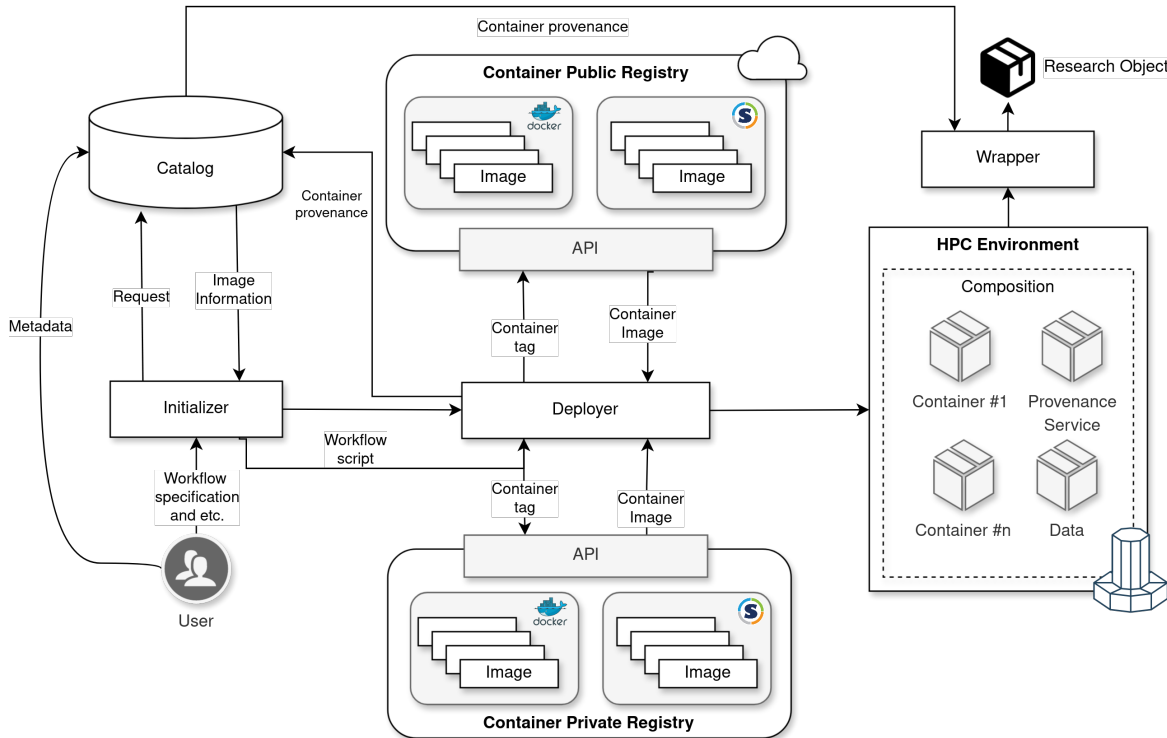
Container provenance

Container Public Registry

docker

Image

S

Image

API

Research Object

Wrapper

Catalog

Container provenance

Request

Image Information

Metadata

Container tag

Container Image

HPC Environment

Composition

Container #1

Provenance Service

Container #n

Data

Initializer

Deployer

Workflow script

Workflow specification and etc.

Container tag

Container Image

API

User

docker

Image

S

Image

Container Private Registry